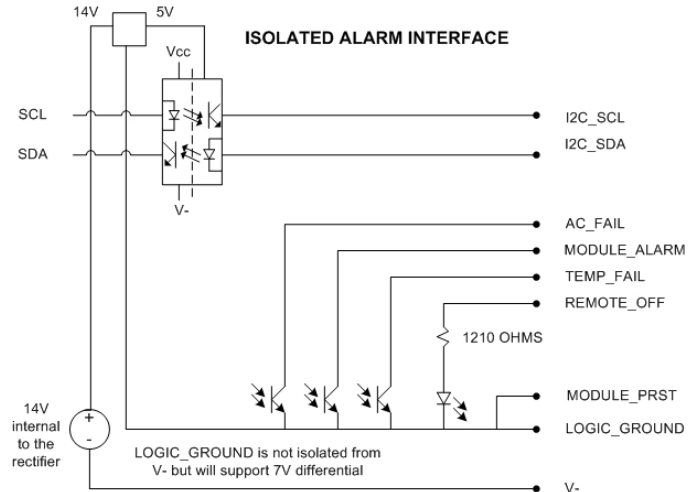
14V
5V
ISOLATED ALARM INTERFACE
Vcc
SCL
SDA
V-
I2C_SCL
I2C_SDA
AC_FAIL
MODULE_ALARM
TEMP_FAIL
REMOTE_OFF
1210 OHMS
MODULE_PRST
LOGIC_GROUND
14V internal to the rectifier
+
-
LOGIC_GROUND is not isolated from V- but will support 7V differential
V-